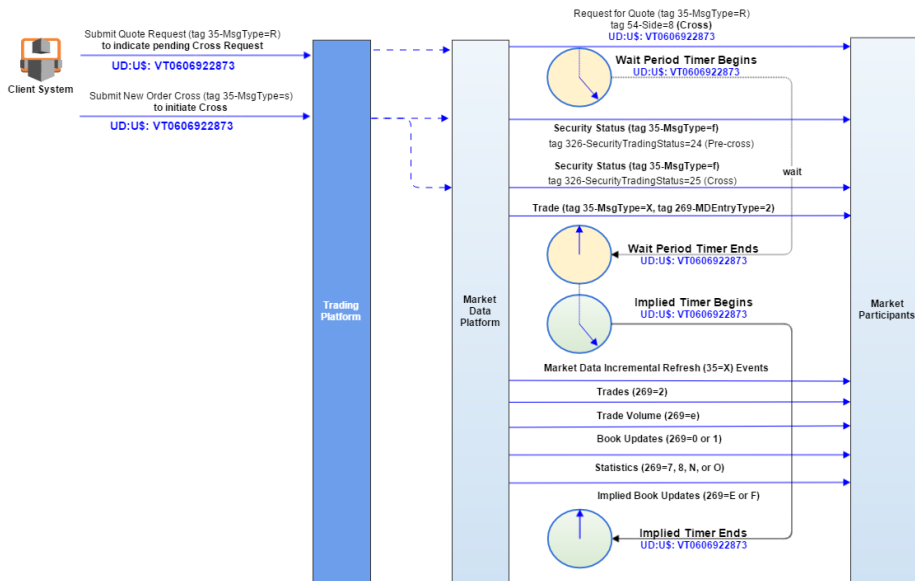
Client System

Submit Quote Request (tag 35-MsgType=R) to indicate pending Cross Request
UD:U$: VT0606922873

Submit New Order Cross (tag 35-MsgType=s) to initiate Cross
UD:U$: VT0606922873

Trading Platform

Market Data Platform

Request for Quote (tag 35-MsgType=R)
tag 54-Side=8 (Cross)
UD:U$: VT0606922873

Wait Period Timer Begins
UD:U$: VT0606922873

Security Status (tag 35-MsgType=f)
tag 326-SecurityTradingStatus=24 (Pre-cross)

Security Status (tag 35-MsgType=f)
tag 326-SecurityTradingStatus=25 (Cross)

wait

Trade (tag 35-MsgType=X, tag 269-MDEntryType=2)

Wait Period Timer Ends
UD:U$: VT0606922873

Implied Timer Begins
UD:U$: VT0606922873

Market Data Incremental Refresh (35=X) Events

Trades (269=2)

Trade Volume (269=e)

Book Updates (269=0 or 1)

Statistics (269=7, 8, N, or O)

Implied Book Updates (269=E or F)

Implied Timer Ends
UD:U$: VT0606922873

Market Participants